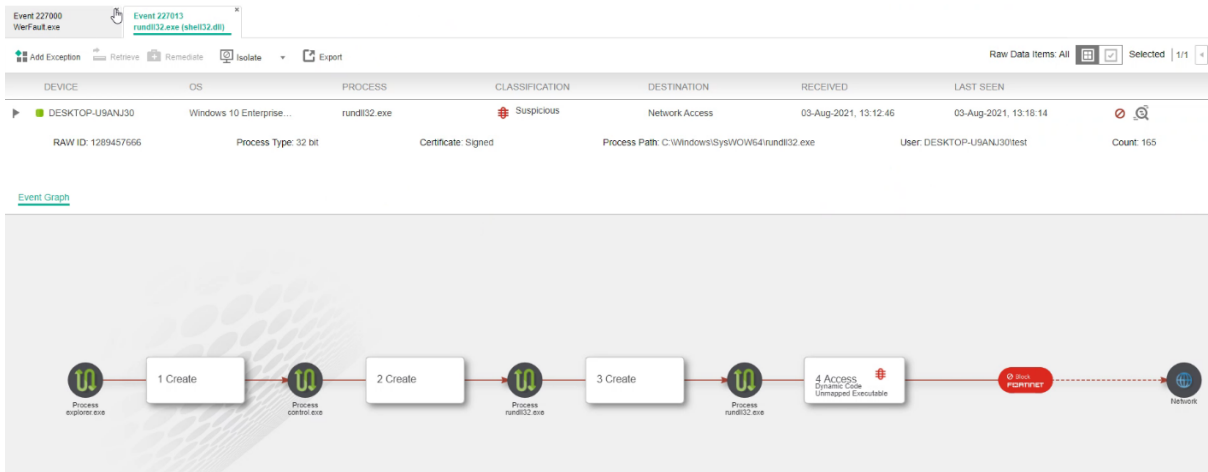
Event 227000
WerFault.exe

Event 227013
rundll32.exe (shell32.dll)

Add Exception Retrieve Remediate Isolate Export

Raw Data Items: All Selected 1/1

| DEVICE | OS | PROCESS | CLASSIFICATION | DESTINATION | RECEIVED | LAST SEEN |
|---|---|---|---|---|---|---|
| DESKTOP-U9ANJ30 | Windows 10 Enterprise... | rundll32.exe | Suspicious | Network Access | 03-Aug-2021, 13:12:46 | 03-Aug-2021, 13:18:14 |

RAW ID: 1289457666 Process Type: 32 bit Certificate: Signed Process Path: C:\Windows\SysWOW64\rundll32.exe User: DESKTOP-U9ANJ30\test Count: 165

Event Graph

Process explorer.exe
1 Create
Process control.exe
2 Create
Process rundll32.exe
3 Create
Process rundll32.exe
4 Access
Dynamic Code
Unmapped Executable
Block
FORTINET
Network